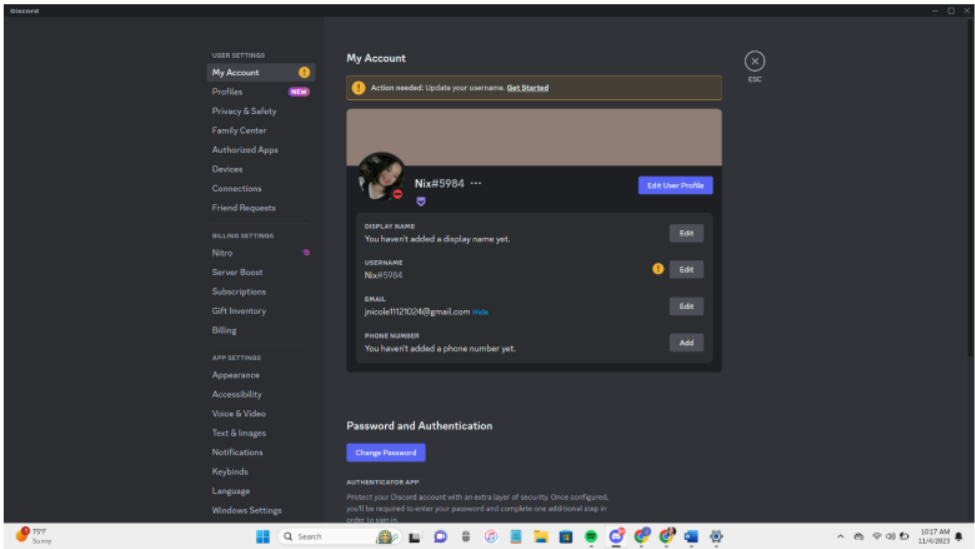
Discord

USER SETTINGS
My Account
Profiles NEW
Privacy & Safety
Family Center
Authorized Apps
Devices
Connections
Friend Requests

BILLING SETTINGS
Nitro
Server Boost
Subscriptions
Gift Inventory
Billing

APP SETTINGS
Appearance
Accessibility
Voice & Video
Text & Images
Notifications
Keybinds
Language
Windows Settings

My Account

ESC

Action needed: Update your username. Get Started

Nix#5984 ···

Edit User Profile

DISPLAY NAME
You haven't added a display name yet.
Edit

USERNAME
Nix#5984
Edit

EMAIL
jnicole11121024@gmail.com Hide
Edit

PHONE NUMBER
You haven't added a phone number yet.
Add

Password and Authentication

Change Password

AUTHENTICATOR APP
Protect your Discord account with an extra layer of security. Once configured, you'll be required to enter your password and complete one additional step in order to sign in.

79°F
Sunny

Search

10:17 AM
11/4/2023